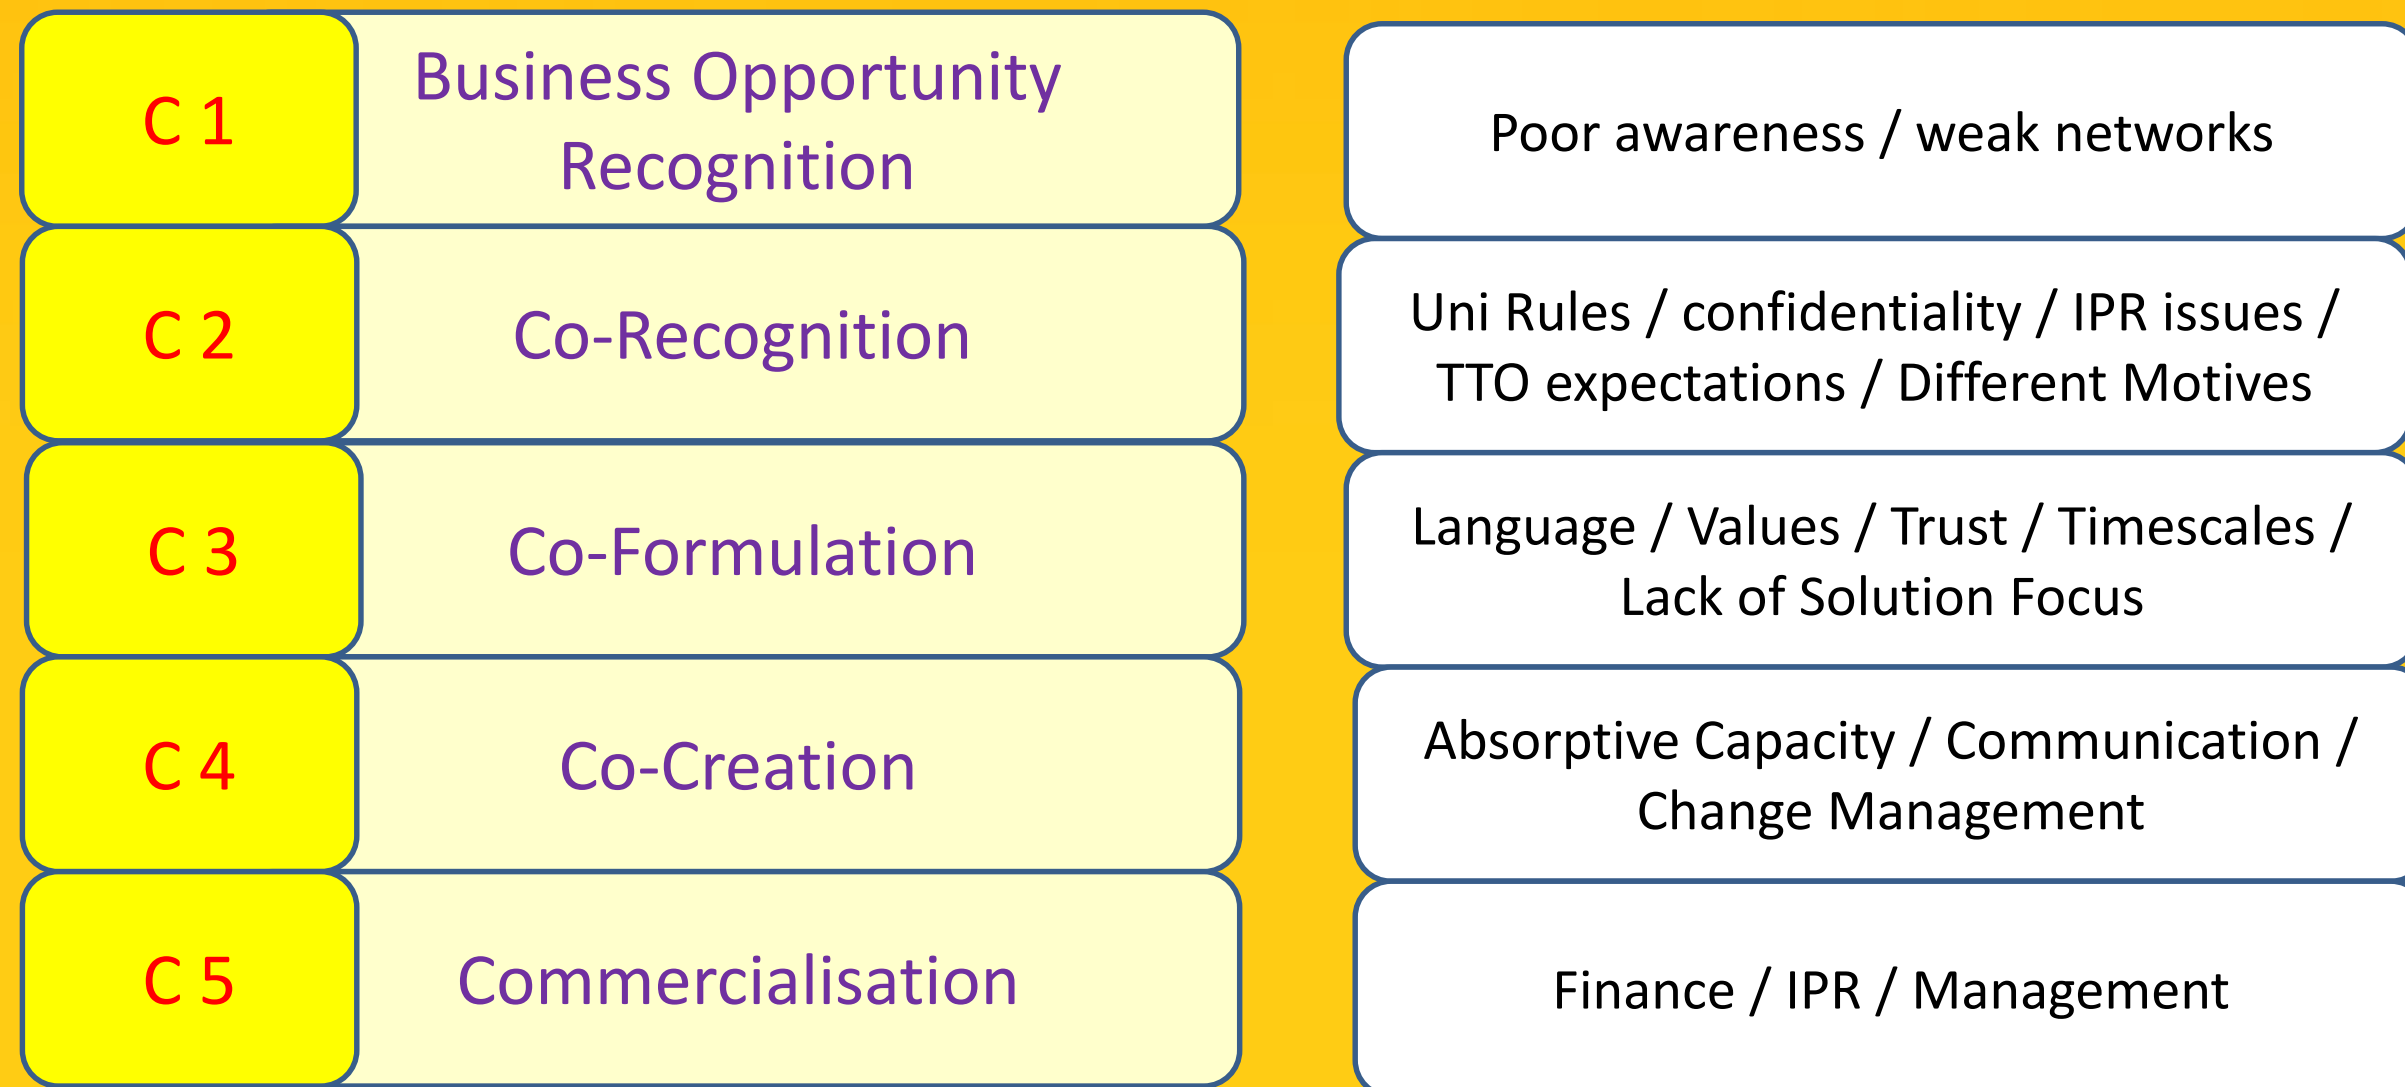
C 1

Business Opportunity Recognition

C 2

Co-Recognition

C 3

Co-Formulation

C 4

Co-Creation

C 5

Commercialisation

Poor awareness / weak networks

Uni Rules / confidentiality / IPR issues / TTO expectations / Different Motives

Language / Values / Trust / Timescales / Lack of Solution Focus

Absorptive Capacity / Communication / Change Management

Finance / IPR / Management